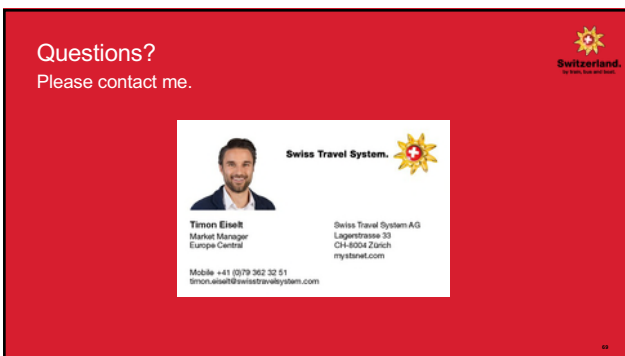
Questions?
Please contact me.

Switzerland.
by train, bus and boat.

Swiss Travel System.

Timon Eiselt
Market Manager
Europe Central

Swiss Travel System AG
Lagerstrasse 33
CH-8004 Zürich
mystsnet.com

Mobile +41 (0)79 362 32 51
timon.eiselt@swisstravelsystem.com

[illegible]